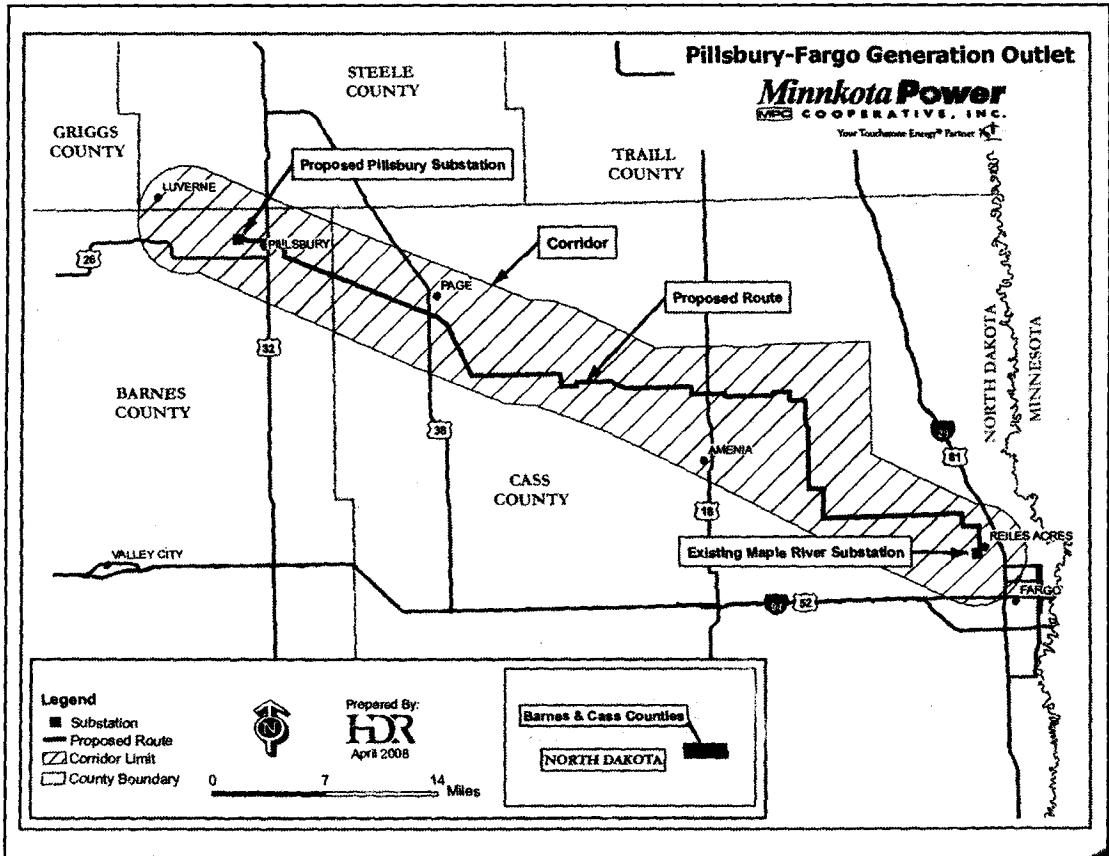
Pillsbury-Fargo Generation Outlet

Minnkota Power
MPC COOPERATIVE, INC.
Your Touchstone Energy® Partner

STEELE COUNTY

GRIGGS COUNTY

Proposed Pillsbury Substation

TRAILL COUNTY

LUVERNE

PILLSBURY

26

Corridor

PAGE

Proposed Route

32

BARNES COUNTY

38

NORTH DAKOTA

MINNESOTA

29

81

AMENIA

CASS COUNTY

18

VALLEY CITY

Existing Maple River Substation

REILES ACRES

FARGO

94

52

Legend
Substation
Proposed Route
Corridor Limit
County Boundary

N

Prepared By:
HDR
April 2008

0 7 14 Miles

Barnes & Cass Counties

NORTH DAKOTA